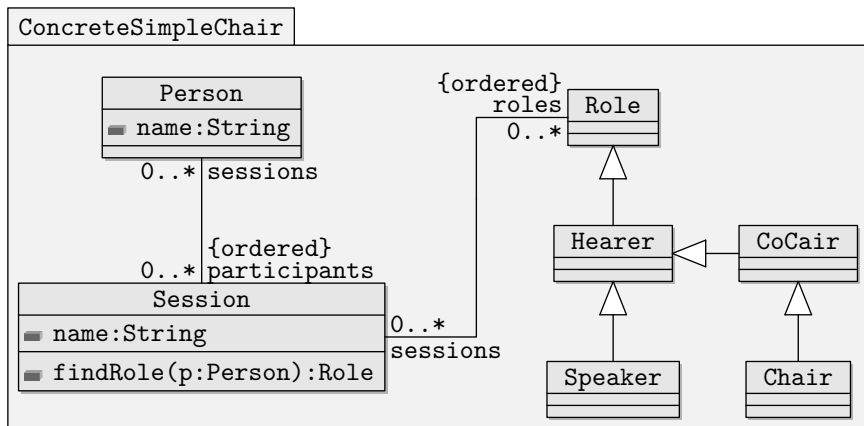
ConcreteSimpleChair

Person
name:String

0..* sessions

{ordered}
0..* participants

Session
name:String
findRole(p:Person):Role

0..*
sessions

{ordered}
roles
0..*

Role

Hearer

CoCair

Speaker

Chair